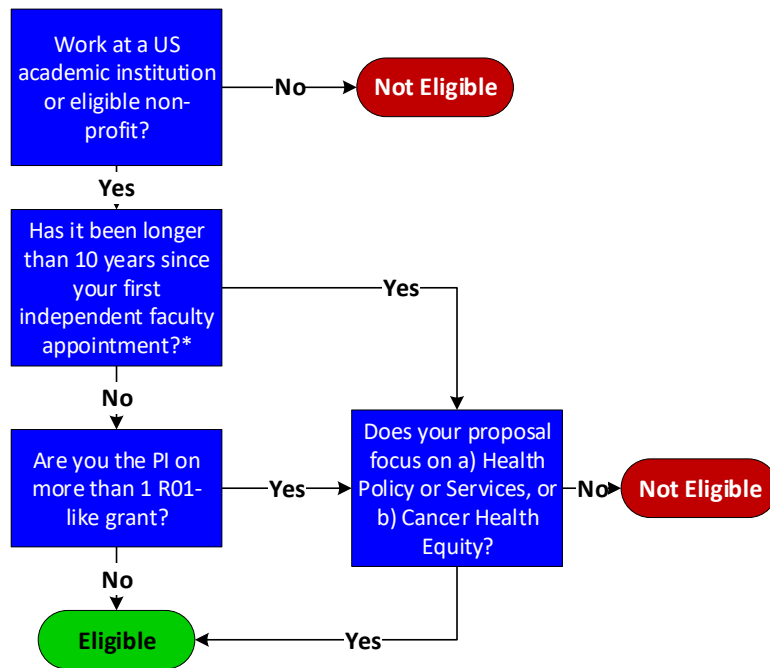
Work at a US academic institution or eligible non-profit?

No

Not Eligible

Yes

Has it been longer than 10 years since your first independent faculty appointment?*

Yes

No

Are you the PI on more than 1 R01-like grant?

Yes

Does your proposal focus on a) Health Policy or Services, or b) Cancer Health Equity?

No

Not Eligible

No

Eligible

Yes